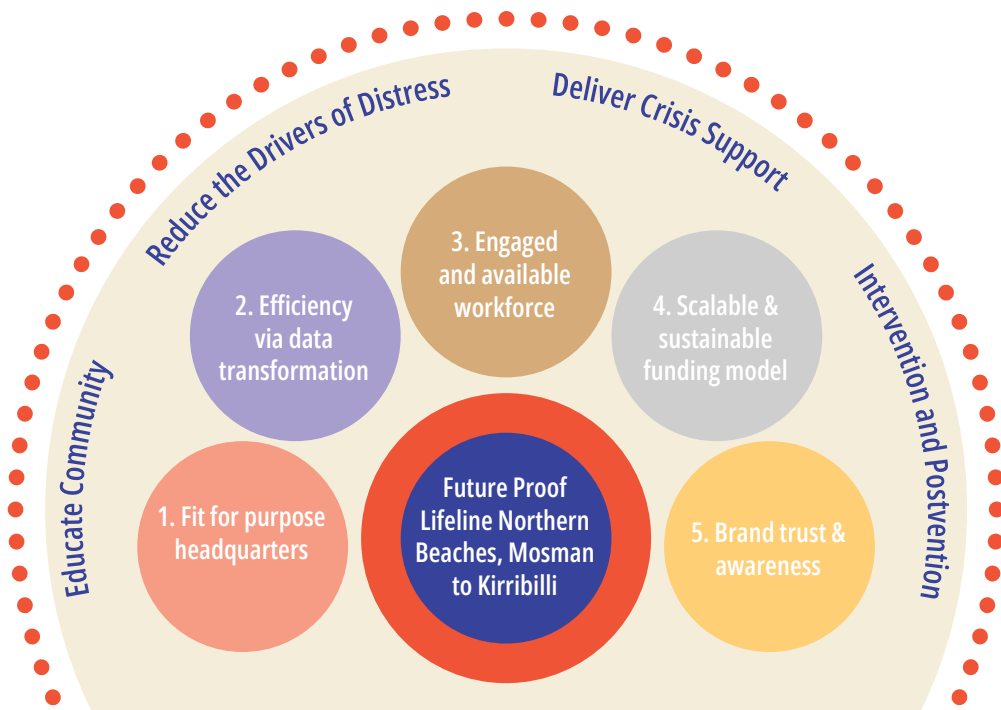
Educate Community

Reduce the Drivers of Distress

Deliver Crisis Support

Intervention and Postvention

3. Engaged and available workforce

2. Efficiency via data transformation

4. Scalable & sustainable funding model

1. Fit for purpose headquarters

Future Proof Lifeline Northern Beaches, Mosman to Kirribilli

5. Brand trust & awareness